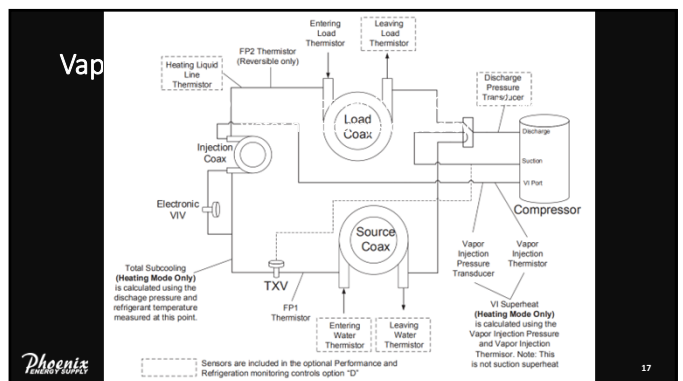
Vap

Entering Load Thermistor

Leaving Load Thermistor

FP2 Thermistor (Reversible only)

Heating Liquid Line Thermistor

Discharge Pressure Transducer

Load Coax

Injection Coax

Discharge

Suction

VI Port

Compressor

Electronic VIV

Source Coax

Total Subcooling (Heating Mode Only) is calculated using the dischage pressure and refrigerant temperature measured at this point.

TXV

FP1 Thermistor

Entering Water Thermistor

Leaving Water Thermistor

Vapor Injection Pressure Transducer

Vapor Injection Thermistor

VI Superheat (Heating Mode Only) is calculated using the Vapor Injection Pressure and Vapor Injection Thermisor. Note: This is not suction superheat

Sensors are included in the optional Performance and Refrigeration monitoring controls option "D"

Phoenix ENERGY SUPPLY

17